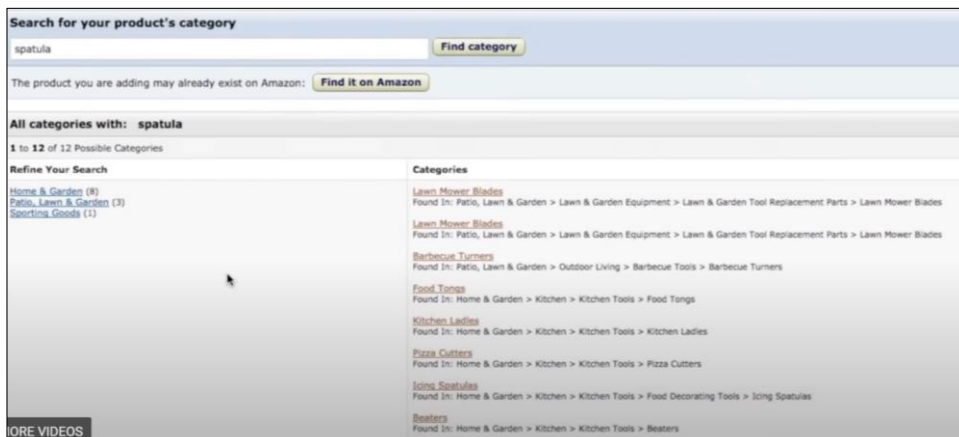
Search for your product's category

spatula

Find category

The product you are adding may already exist on Amazon: Find it on Amazon

All categories with: spatula

1 to 12 of 12 Possible Categories

Refine Your Search

Home & Garden (8)
Patio, Lawn & Garden (3)
Sporting Goods (1)

Categories

Lawn Mower Blades
Found In: Patio, Lawn & Garden > Lawn & Garden Equipment > Lawn & Garden Tool Replacement Parts > Lawn Mower Blades

Lawn Mower Blades
Found In: Patio, Lawn & Garden > Lawn & Garden Equipment > Lawn & Garden Tool Replacement Parts > Lawn Mower Blades

Barbecue Turners
Found In: Patio, Lawn & Garden > Outdoor Living > Barbecue Tools > Barbecue Turners

Food Tongs
Found In: Home & Garden > Kitchen > Kitchen Tools > Food Tongs

Kitchen Ladles
Found In: Home & Garden > Kitchen > Kitchen Tools > Kitchen Ladles

Pizza Cutters
Found In: Home & Garden > Kitchen > Kitchen Tools > Pizza Cutters

Icing Spatulas
Found In: Home & Garden > Kitchen > Kitchen Tools > Food Decorating Tools > Icing Spatulas

Beaters
Found In: Home & Garden > Kitchen > Kitchen Tools > Beaters

IORE VIDEOS